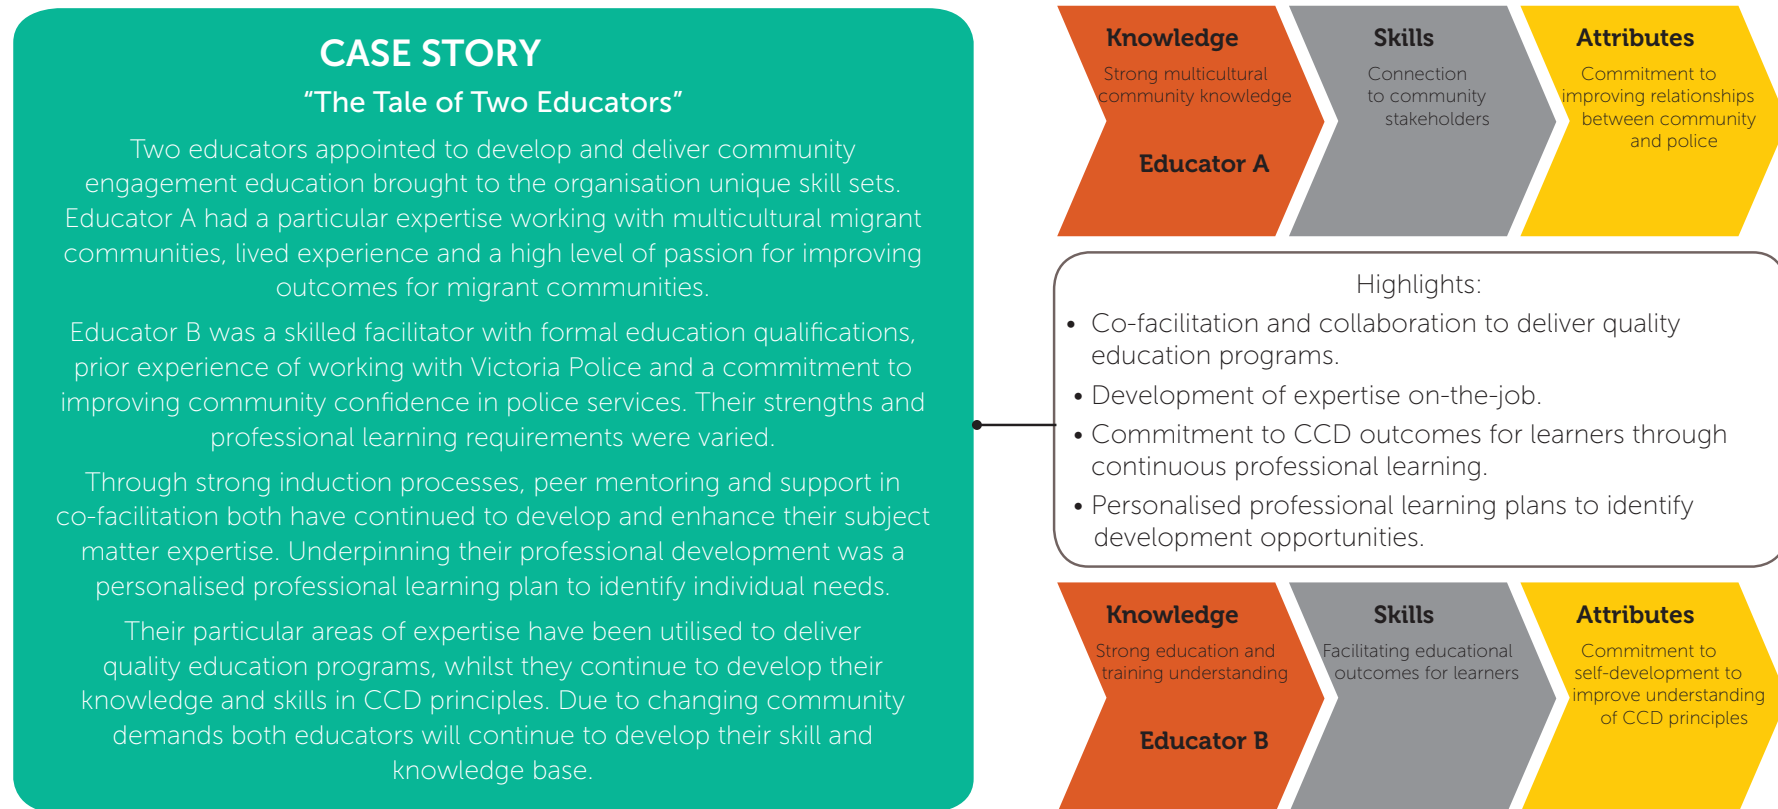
CASE STORY
“The Tale of Two Educators”

Two educators appointed to develop and deliver community engagement education brought to the organisation unique skill sets. Educator A had a particular expertise working with multicultural migrant communities, lived experience and a high level of passion for improving outcomes for migrant communities.

Educator B was a skilled facilitator with formal education qualifications, prior experience of working with Victoria Police and a commitment to improving community confidence in police services. Their strengths and professional learning requirements were varied.

Through strong induction processes, peer mentoring and support in co-facilitation both have continued to develop and enhance their subject matter expertise. Underpinning their professional development was a personalised professional learning plan to identify individual needs.

Their particular areas of expertise have been utilised to deliver quality education programs, whilst they continue to develop their knowledge and skills in CCD principles. Due to changing community demands both educators will continue to develop their skill and knowledge base.

Knowledge
Strong multicultural community knowledge
Educator A

Skills
Connection to community stakeholders

Attributes
Commitment to improving relationships between community and police

Highlights:
• Co-facilitation and collaboration to deliver quality education programs.
• Development of expertise on-the-job.
• Commitment to CCD outcomes for learners through continuous professional learning.
• Personalised professional learning plans to identify development opportunities.

Knowledge
Strong education and training understanding
Educator B

Skills
Facilitating educational outcomes for learners

Attributes
Commitment to self-development to improve understanding of CCD principles